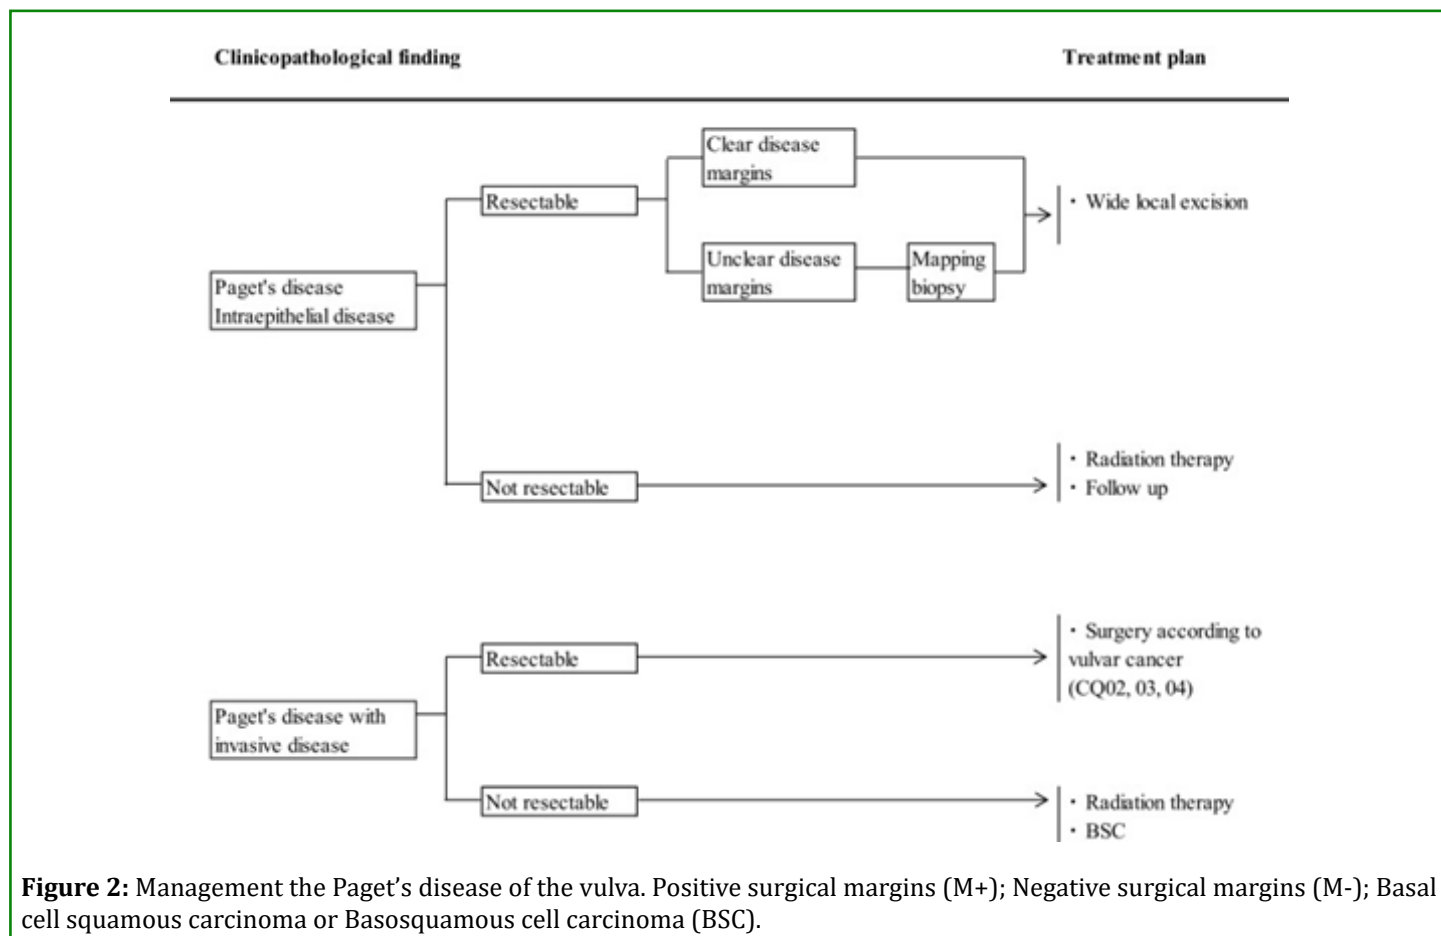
Clinicopathological finding

Treatment plan

Paget's disease Intraepithelial disease

Resectable

Clear disease margins

Unclear disease margins

Mapping biopsy

・ Wide local excision

Not resectable

・ Radiation therapy
・ Follow up

Paget's disease with invasive disease

Resectable

・ Surgery according to vulvar cancer (CQ02, 03, 04)

Not resectable

・ Radiation therapy
・ BSC

**Figure 2:** Management the Paget's disease of the vulva. Positive surgical margins (M+); Negative surgical margins (M-); Basal cell squamous carcinoma or Basosquamous cell carcinoma (BSC).